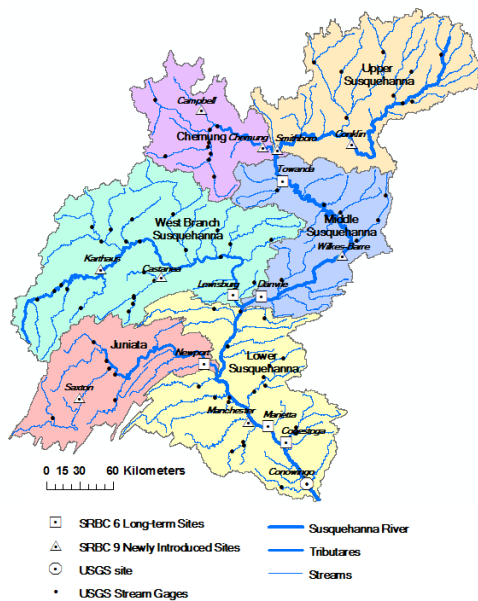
Upper Susquehanna

Campbell

Chemung

Chemung

Smithboro

Conklin

Towanda

Middle Susquehanna

West Branch Susquehanna

Wilkes-Barre

Karthaus

Castanea

Lewisburg

Danville

Juniata

Newport

Lower Susquehanna

Saxton

Manchester

Marietta

Columbia

Conowingo

0 15 30 60 Kilometers

SRBC 6 Long-term Sites

SRBC 9 Newly Introduced Sites

USGS site

USGS Stream Gages

Susquehanna River

Tributaries

Streams